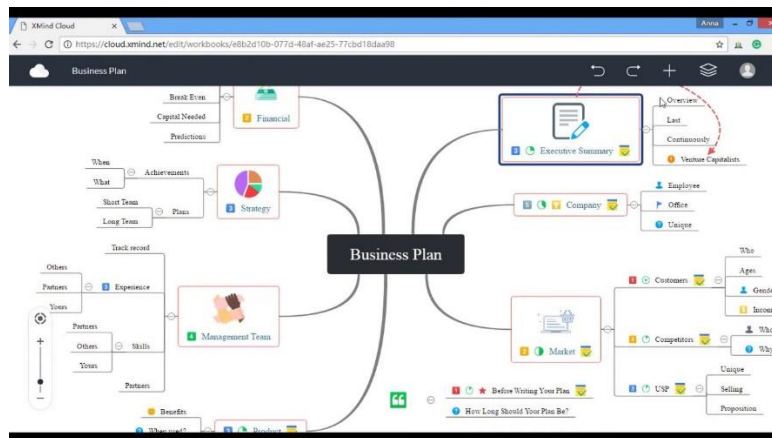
XMind Cloud
Anna
https://cloud.xmind.net/edit/workbooks/e8b2d10b-077d-48af-ae25-77cbd18daa98
Business Plan

Break Even
Capital Needed
Predictions
Financial

When
What
Achievements
Short Team
Long Team
Plans
Strategy

Track record
Others
Partners
Yours
Experience
Partners
Others
Yours
Skills
Partners
Management Team

Benefits
When used?
Product

Business Plan

Overview
Last
Continuously
Venture Capitalists
Executive Summary

Company
Employee
Office
Unique

Customers
Who
Ages
Gende
Incom
Competitors
Who
Why
USP
Unique
Selling
Proposition
Market

Before Writing Your Plan
How Long Should Your Plan Be?